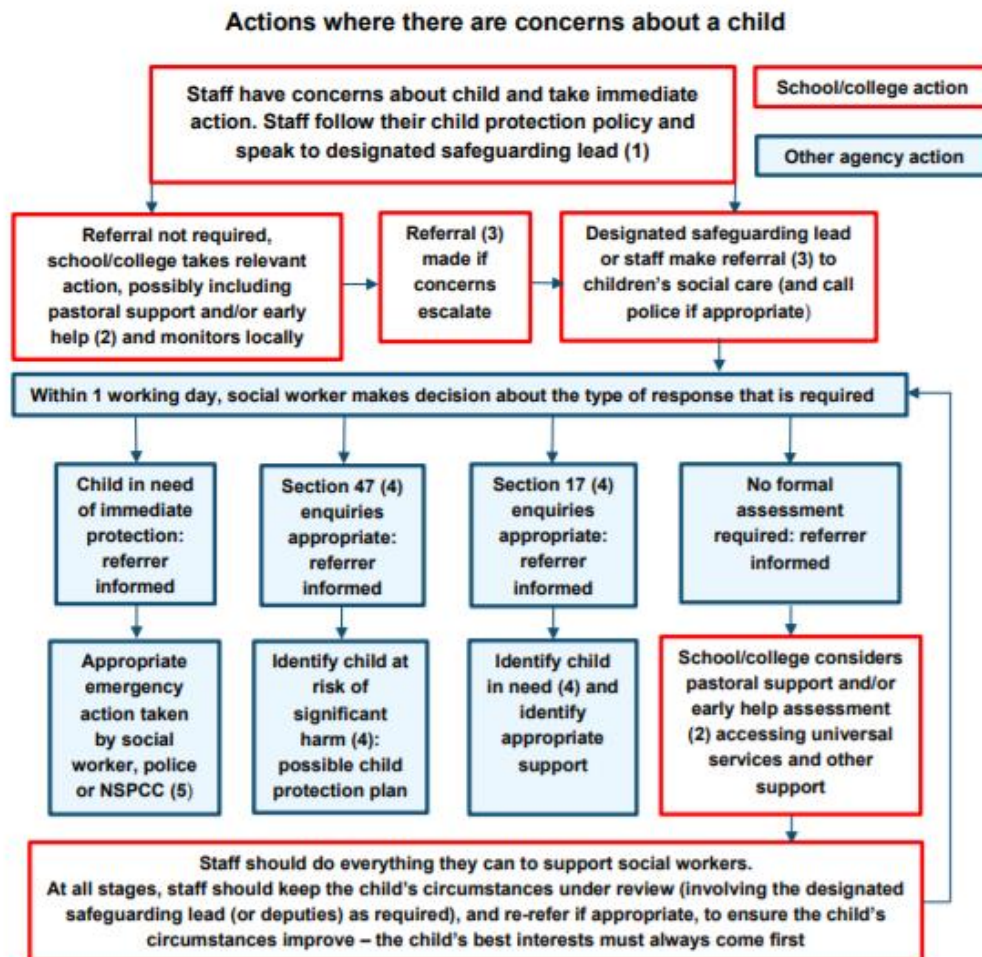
Actions where there are concerns about a child

Staff have concerns about child and take immediate action. Staff follow their child protection policy and speak to designated safeguarding lead (1)

School/college action

Other agency action

Referral not required, school/college takes relevant action, possibly including pastoral support and/or early help (2) and monitors locally

Referral (3) made if concerns escalate

Designated safeguarding lead or staff make referral (3) to children's social care (and call police if appropriate)

Within 1 working day, social worker makes decision about the type of response that is required

Child in need of immediate protection: referrer informed

Section 47 (4) enquiries appropriate: referrer informed

Section 17 (4) enquiries appropriate: referrer informed

No formal assessment required: referrer informed

Appropriate emergency action taken by social worker, police or NSPCC (5)

Identify child at risk of significant harm (4): possible child protection plan

Identify child in need (4) and identify appropriate support

School/college considers pastoral support and/or early help assessment (2) accessing universal services and other support

Staff should do everything they can to support social workers. At all stages, staff should keep the child's circumstances under review (involving the designated safeguarding lead (or deputies) as required), and re-refer if appropriate, to ensure the child's circumstances improve – the child's best interests must always come first